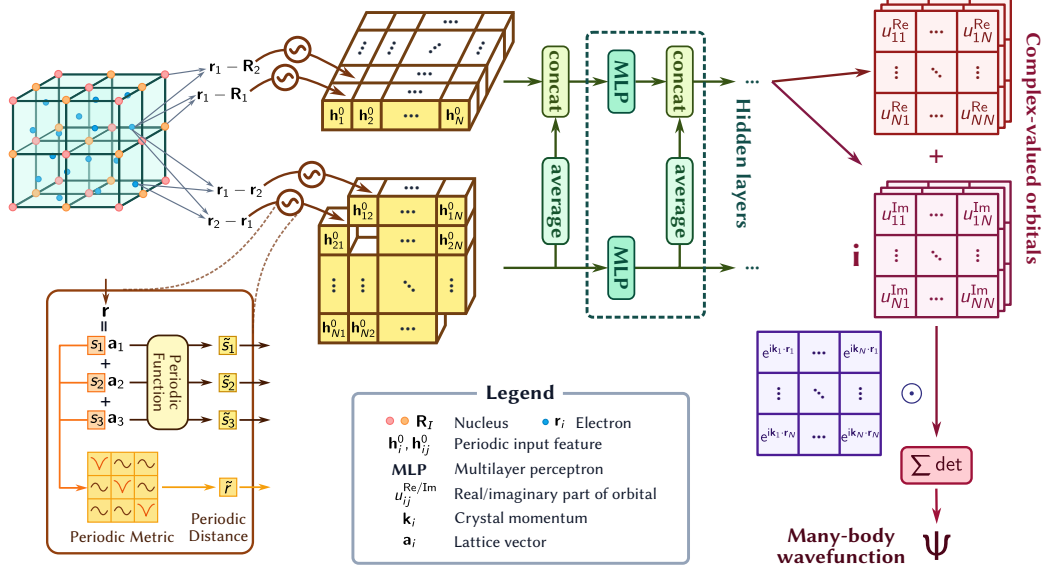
$\mathbf{r}_1 - \mathbf{R}_2$

$\mathbf{r}_1 - \mathbf{R}_1$

$\mathbf{r}_1 - \mathbf{r}_2$

$\mathbf{r}_2 - \mathbf{r}_1$

$\mathbf{h}_1^0$ $\mathbf{h}_2^0$ ... $\mathbf{h}_N^0$

$\mathbf{h}_{12}^0$ ... $\mathbf{h}_{1N}^0$

$\mathbf{h}_{21}^0$ ... $\mathbf{h}_{2N}^0$

$\mathbf{h}_{N1}^0$ $\mathbf{h}_{N2}^0$ ...

concat

average

MLP

concat

average

MLP

Hidden layers

...

...

$u_{11}^{\mathrm{Re}}$ ... $u_{1N}^{\mathrm{Re}}$

$u_{N1}^{\mathrm{Re}}$ ... $u_{NN}^{\mathrm{Re}}$

+

i

$u_{11}^{\mathrm{Im}}$ ... $u_{1N}^{\mathrm{Im}}$

$u_{N1}^{\mathrm{Im}}$ ... $u_{NN}^{\mathrm{Im}}$

Complex-valued orbitals

$e^{i\mathbf{k}_1\cdot\mathbf{r}_1}$ ... $e^{i\mathbf{k}_N\cdot\mathbf{r}_1}$

$e^{i\mathbf{k}_1\cdot\mathbf{r}_N}$ ... $e^{i\mathbf{k}_N\cdot\mathbf{r}_N}$

$\odot$

$\sum$ det

Many-body wavefunction

$\Psi$

$\mathbf{r}$
=
$s_1$ $\mathbf{a}_1$
+
$s_2$ $\mathbf{a}_2$
+
$s_3$ $\mathbf{a}_3$

Periodic Function

$\tilde{s}_1$
$\tilde{s}_2$
$\tilde{s}_3$
$\tilde{r}$

Periodic Metric

Periodic Distance

Legend

$\mathbf{R}_I$ Nucleus $\mathbf{r}_i$ Electron

$\mathbf{h}_i^0, \mathbf{h}_{ij}^0$ Periodic input feature

MLP Multilayer perceptron

$u_{ij}^{\mathrm{Re/Im}}$ Real/imaginary part of orbital

$\mathbf{k}_i$ Crystal momentum

$\mathbf{a}_i$ Lattice vector